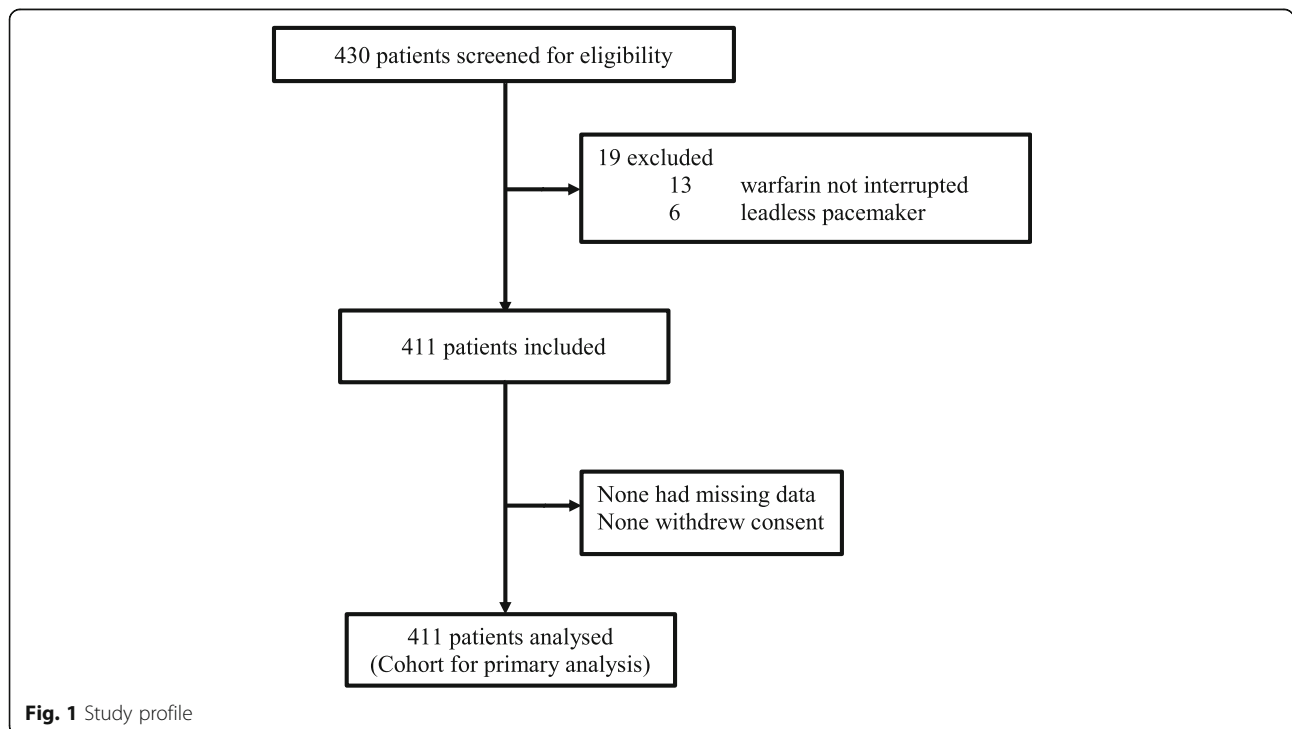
430 patients screened for eligibility

19 excluded
13 warfarin not interrupted
6 leadless pacemaker

411 patients included

None had missing data
None withdrew consent

411 patients analysed
(Cohort for primary analysis)

Fig. 1 Study profile